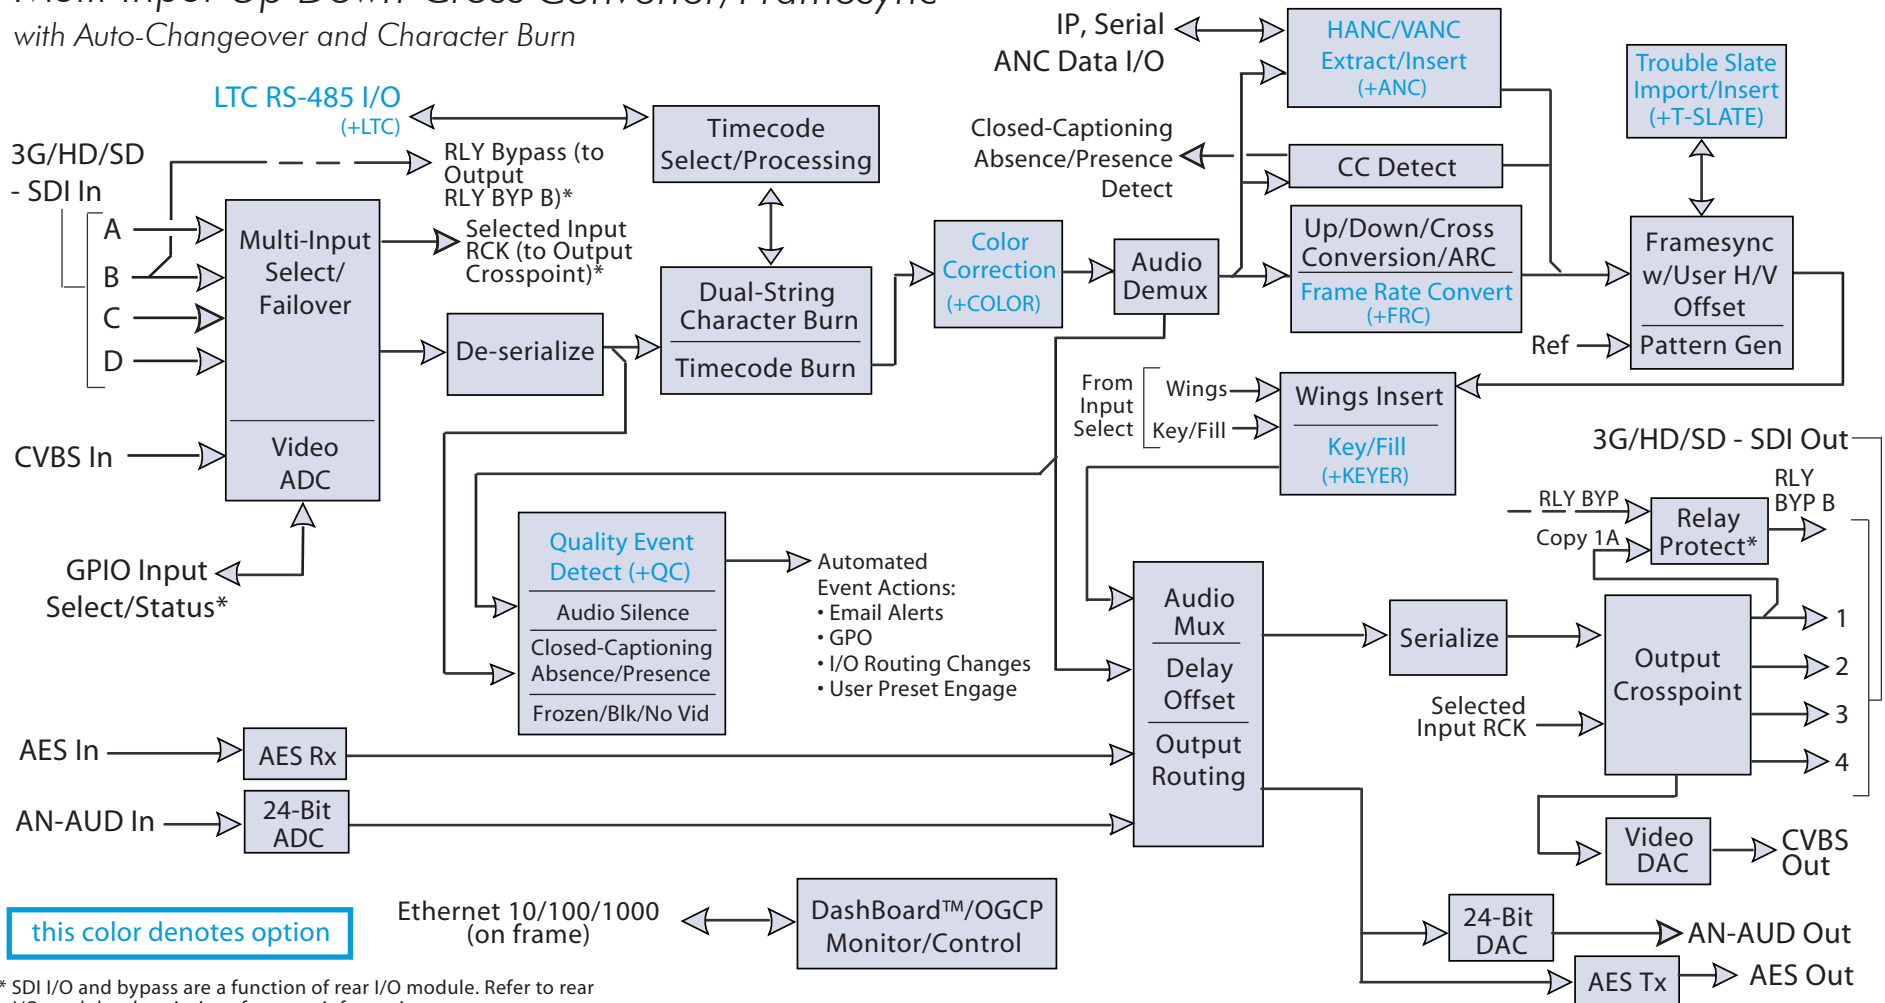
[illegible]
with Auto-Changeover and Character Burn

LTC RS-485 I/O
(+LTC)

Timecode Select/Processing

3G/HD/SD - SDI In

RLY Bypass (to Output RLY BYP B)*

A
B
C
D

Multi-Input Select/ Failover

Selected Input RCK (to Output Crosspoint)*

Video ADC

CVBS In

GPIO Input Select/Status*

De-serialize

Dual-String Character Burn

Timecode Burn

Color Correction (+COLOR)

Audio Demux

IP, Serial ANC Data I/O

HANC/VANC Extract/Insert (+ANC)

Closed-Captioning Absence/Presence Detect

CC Detect

Up/Down/Cross Conversion/ARC

Frame Rate Convert (+FRC)

Trouble Slate Import/Insert (+T-SLATE)

Framesync w/User H/V Offset

Ref

Pattern Gen

From Input Select

Wings

Key/Fill

Wings Insert

Key/Fill (+KEYER)

3G/HD/SD - SDI Out

RLY BYP

Copy 1A

Relay Protect*

RLY BYP B

Quality Event Detect (+QC)

Audio Silence

Closed-Captioning Absence/Presence

Frozen/Blk/No Vid

Automated Event Actions:
• Email Alerts
• GPO
• I/O Routing Changes
• User Preset Engage

Audio Mux

Delay Offset

Output Routing

Serialize

Output Crosspoint

Selected Input RCK

1
2
3
4

AES In

AES Rx

AN-AUD In

24-Bit ADC

Video DAC

CVBS Out

this color denotes option

Ethernet 10/100/1000 (on frame)

DashBoard™/OGCP Monitor/Control

24-Bit DAC

AN-AUD Out

AES Tx

AES Out

* SDI I/O and bypass are a function of rear I/O module. Refer to rear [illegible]